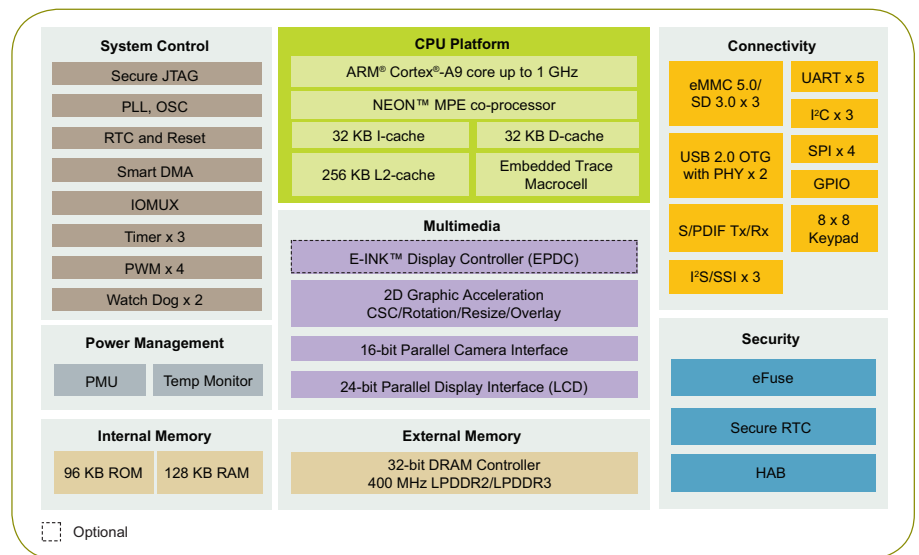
System Control

Secure JTAG

PLL, OSC

RTC and Reset

Smart DMA

IOMUX

Timer x 3

PWM x 4

Watch Dog x 2

CPU Platform

ARM® Cortex®-A9 core up to 1 GHz

NEON™ MPE co-processor

32 KB I-cache

32 KB D-cache

256 KB L2-cache

Embedded Trace Macrocell

Connectivity

eMMC 5.0/ SD 3.0 x 3

UART x 5

I²C x 3

USB 2.0 OTG with PHY x 2

SPI x 4

GPIO

S/PDIF Tx/Rx

8 x 8 Keypad

I²S/SSI x 3

Multimedia

E-INK™ Display Controller (EPDC)

2D Graphic Acceleration CSC/Rotation/Resize/Overlay

16-bit Parallel Camera Interface

24-bit Parallel Display Interface (LCD)

Power Management

PMU

Temp Monitor

Security

eFuse

Secure RTC

HAB

Internal Memory

96 KB ROM

128 KB RAM

External Memory

32-bit DRAM Controller 400 MHz LPDDR2/LPDDR3

Optional